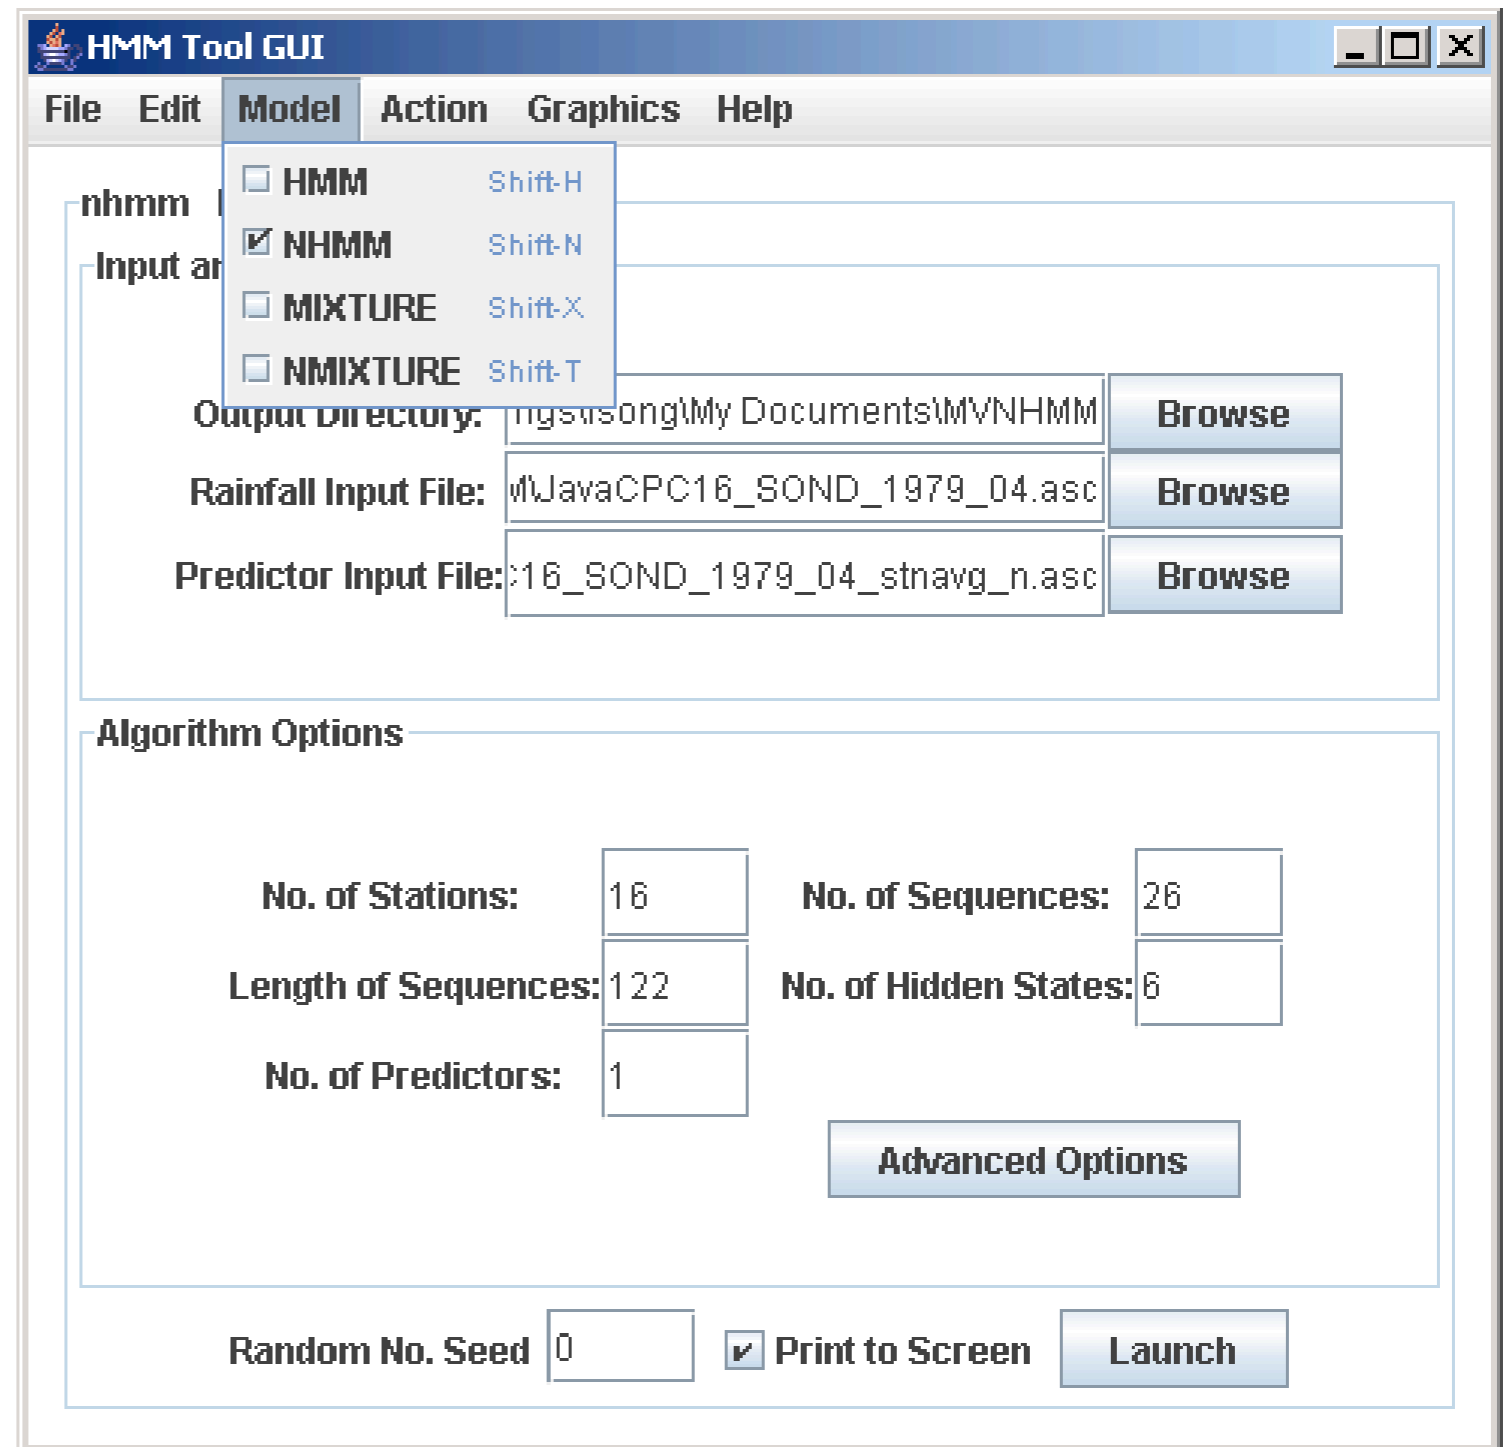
HMM Tool GUI

File Edit Model Action Graphics Help

HMM Shift-H
NHMM Shift-N
MIXTURE Shift-X
NMIXTURE Shift-T

nhmm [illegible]

Input ar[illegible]

Output Directory: ngs\song\My Documents\MVNHMM Browse

Rainfall Input File: M\JavaCPC16_SOND_1979_04.asc Browse

Predictor Input File: :16_SOND_1979_04_stnavg_n.asc Browse

Algorithm Options

No. of Stations: 16 No. of Sequences: 26

Length of Sequences: 122 No. of Hidden States: 6

No. of Predictors: 1

Advanced Options

Random No. Seed 0 Print to Screen Launch